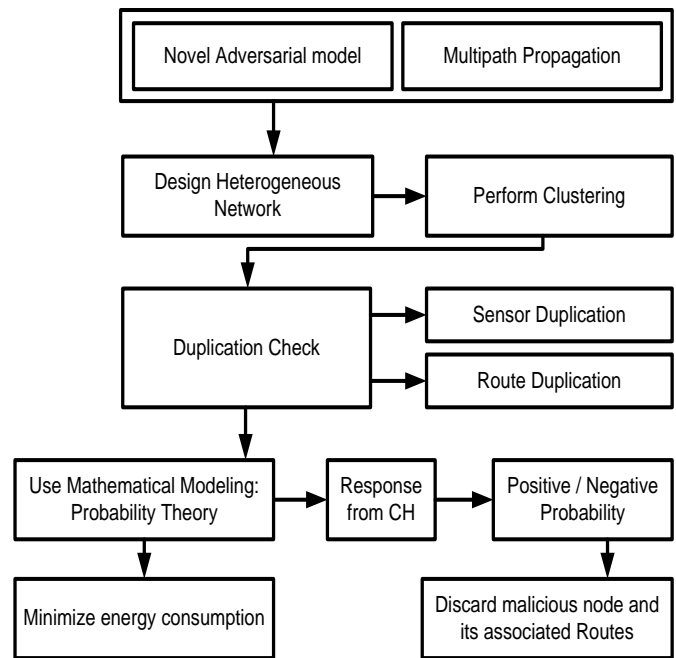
Novel Adversarial model

Multipath Propagation

Design Heterogeneous Network

Perform Clustering

Duplication Check

Sensor Duplication

Route Duplication

Use Mathematical Modeling: Probability Theory

Response from CH

Positive / Negative Probability

Minimize energy consumption

Discard malicious node and its associated Routes